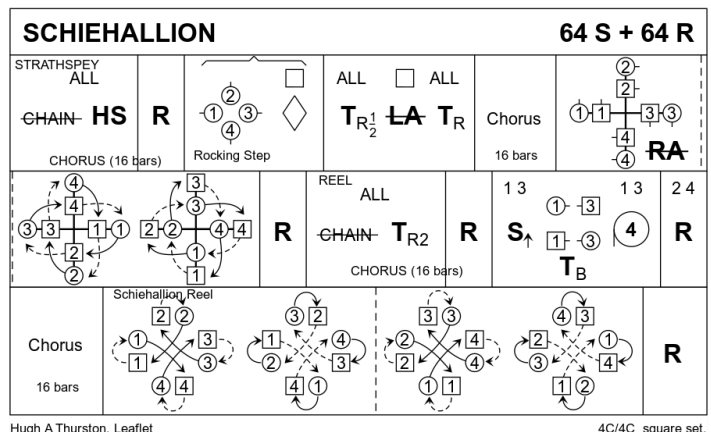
SCHIEHALLION 64 S + 64 R

STRATHSPEY
ALL
CHAIN HS
CHORUS (16 bars)

R

2
1 3
4
Rocking Step

ALL ALL
$T_{R\frac{1}{2}}$ LA $T_R$

Chorus
16 bars

2
2
1 1 3 3
4
4
RA

4
4
3 3 1 1
2
2

3
3
2 2 4 4
1
1

R

REEL
ALL
CHAIN $T_{R2}$
CHORUS (16 bars)

R

1 3 1 3
1 3
$S_{\uparrow}$ 1 3 4
$T_B$

2 4
R

Chorus
16 bars

Schiehallion Reel
2 2
1 3
1 3
4 4

3 2
1 4
2 3
4 1

3 3
2 4
2 4
1 1

4 3
2 1
3 4
1 2

R

Hugh A Thurston, Leaflet
4C/4C square set.